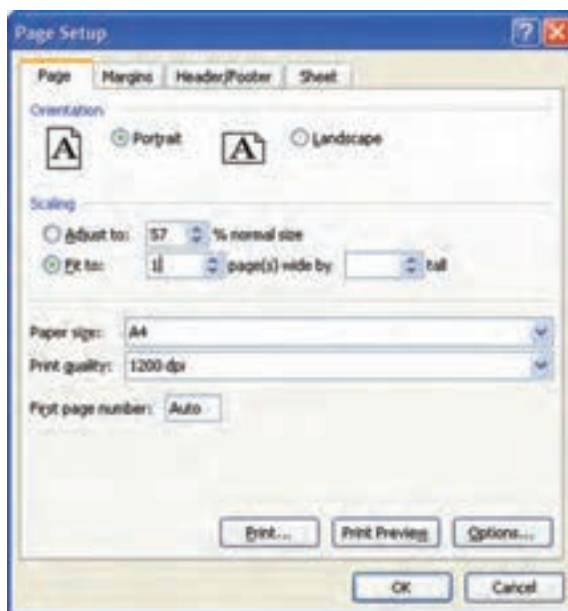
Page Setup

Page | Margins | Header/Footer | Sheet

Orientation

A Portrait A Landscape

Scaling

Adjust to: 57 % normal size

Fit to: 1 page(s) wide by tall

Paper size: A4

Print quality: 1200 dpi

First page number: Auto

Print... Print Preview Options...

OK Cancel